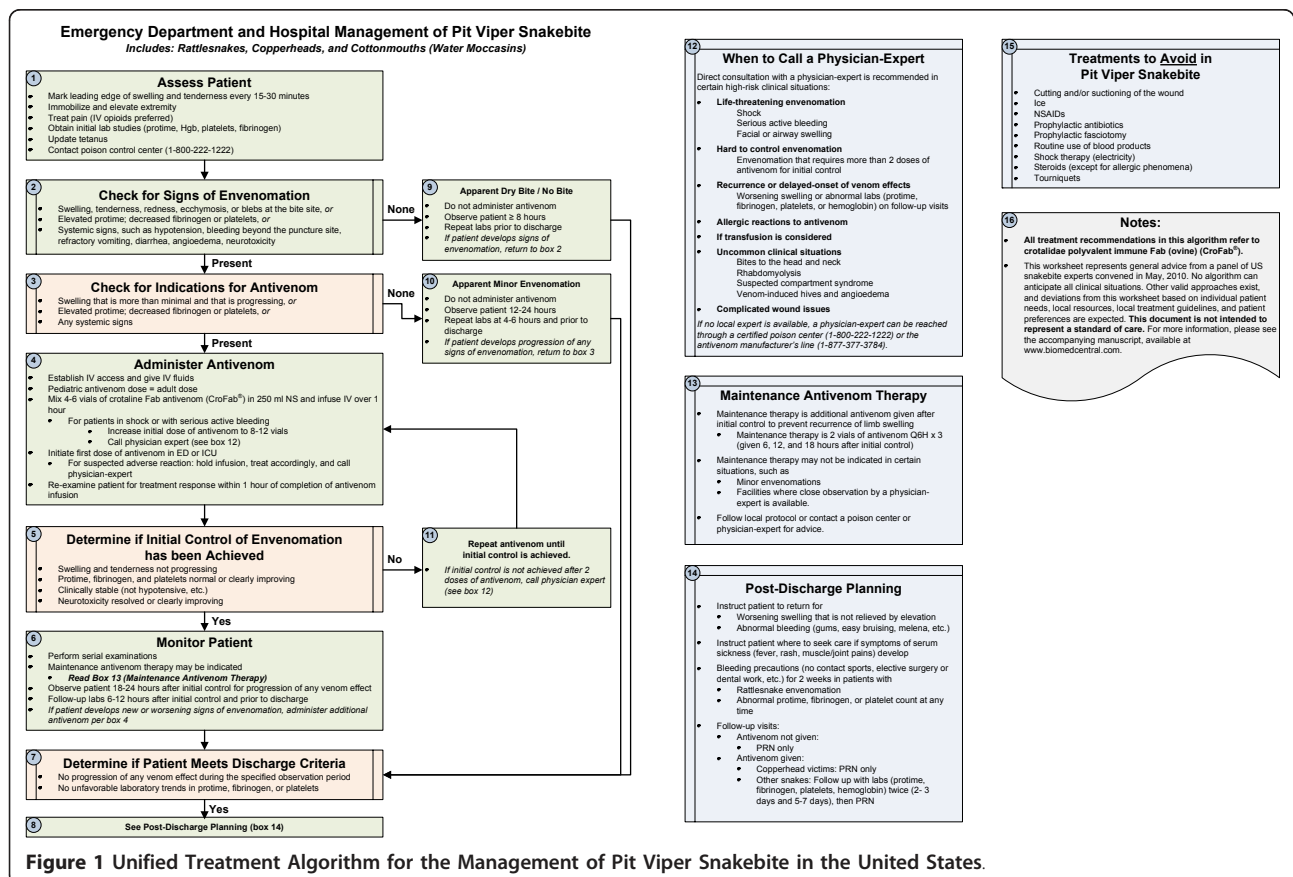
**Emergency Department and Hospital Management of Pit Viper Snakebite**
*Includes: Rattlesnakes, Copperheads, and Cottonmouths (Water Moccasins)*

1
**Assess Patient**
- Mark leading edge of swelling and tenderness every 15-30 minutes
- Immobilize and elevate extremity
- Treat pain (IV opioids preferred)
- Obtain initial lab studies (protime, Hgb, platelets, fibrinogen)
- Update tetanus
- Contact poison control center (1-800-222-1222)

2
**Check for Signs of Envenomation**
- Swelling, tenderness, redness, ecchymosis, or blebs at the bite site, *or*
- Elevated protime; decreased fibrinogen or platelets, *or*
- Systemic signs, such as hypotension, bleeding beyond the puncture site, refractory vomiting, diarrhea, angioedema, neurotoxicity

None

9
**Apparent Dry Bite / No Bite**
- Do not administer antivenom
- Observe patient ≥ 8 hours
- Repeat labs prior to discharge
- *If patient develops signs of envenomation, return to box 2*

Present

3
**Check for Indications for Antivenom**
- Swelling that is more than minimal and that is progressing, *or*
- Elevated protime; decreased fibrinogen or platelets, *or*
- Any systemic signs

None

10
**Apparent Minor Envenomation**
- Do not administer antivenom
- Observe patient 12-24 hours
- Repeat labs at 4-6 hours and prior to discharge
- *If patient develops progression of any signs of envenomation, return to box 3*

Present

4
**Administer Antivenom**
- Establish IV access and give IV fluids
- Pediatric antivenom dose = adult dose
- Mix 4-6 vials of crotaline Fab antivenom (CroFab®) in 250 ml NS and infuse IV over 1 hour
  - For patients in shock or with serious active bleeding
    - Increase initial dose of antivenom to 8-12 vials
    - Call physician expert (see box 12)
- Initiate first dose of antivenom in ED or ICU
  - For suspected adverse reaction: hold infusion, treat accordingly, and call physician-expert
- Re-examine patient for treatment response within 1 hour of completion of antivenom infusion

5
**Determine if Initial Control of Envenomation has been Achieved**
- Swelling and tenderness not progressing
- Protime, fibrinogen, and platelets normal or clearly improving
- Clinically stable (not hypotensive, etc.)
- Neurotoxicity resolved or clearly improving

No

11
**Repeat antivenom until initial control is achieved.**
- *If initial control is not achieved after 2 doses of antivenom, call physician expert (see box 12)*

Yes

6
**Monitor Patient**
- Perform serial examinations
- Maintenance antivenom therapy may be indicated
  - ***Read Box 13 (Maintenance Antivenom Therapy)***
- Observe patient 18-24 hours after initial control for progression of any venom effect
- Follow-up labs 6-12 hours after initial control and prior to discharge
- *If patient develops new or worsening signs of envenomation, administer additional antivenom per box 4*

7
**Determine if Patient Meets Discharge Criteria**
- No progression of any venom effect during the specified observation period
- No unfavorable laboratory trends in protime, fibrinogen, or platelets

Yes

8
**See Post-Discharge Planning (box 14)**

12
**When to Call a Physician-Expert**
Direct consultation with a physician-expert is recommended in certain high-risk clinical situations:
- **Life-threatening envenomation**
  Shock
  Serious active bleeding
  Facial or airway swelling
- **Hard to control envenomation**
  Envenomation that requires more than 2 doses of antivenom for initial control
- **Recurrence or delayed-onset of venom effects**
  Worsening swelling or abnormal labs (protime, fibrinogen, platelets, or hemoglobin) on follow-up visits
- **Allergic reactions to antivenom**
- **If transfusion is considered**
- **Uncommon clinical situations**
  Bites to the head and neck
  Rhabdomyolysis
  Suspected compartment syndrome
  Venom-induced hives and angioedema
- **Complicated wound issues**

*If no local expert is available, a physician-expert can be reached through a certified poison center (1-800-222-1222) or the antivenom manufacturer's line (1-877-377-3784).*

13
**Maintenance Antivenom Therapy**
- Maintenance therapy is additional antivenom given after initial control to prevent recurrence of limb swelling
  - Maintenance therapy is 2 vials of antivenom Q6H x 3 (given 6, 12, and 18 hours after initial control)
- Maintenance therapy may not be indicated in certain situations, such as
  - Minor envenomations
  - Facilities where close observation by a physician-expert is available.
- Follow local protocol or contact a poison center or physician-expert for advice.

14
**Post-Discharge Planning**
- Instruct patient to return for
  - Worsening swelling that is not relieved by elevation
  - Abnormal bleeding (gums, easy bruising, melena, etc.)
- Instruct patient where to seek care if symptoms of serum sickness (fever, rash, muscle/joint pains) develop
- Bleeding precautions (no contact sports, elective surgery or dental work, etc.) for 2 weeks in patients with
  - Rattlesnake envenomation
  - Abnormal protime, fibrinogen, or platelet count at any time
- Follow-up visits:
  - Antivenom not given:
    - PRN only
  - Antivenom given:
    - Copperhead victims: PRN only
    - Other snakes: Follow up with labs (protime, fibrinogen, platelets, hemoglobin) twice (2- 3 days and 5-7 days), then PRN

15
**Treatments to Avoid in Pit Viper Snakebite**
- Cutting and/or suctioning of the wound
- Ice
- NSAIDs
- Prophylactic antibiotics
- Prophylactic fasciotomy
- Routine use of blood products
- Shock therapy (electricity)
- Steroids (except for allergic phenomena)
- Tourniquets

16
**Notes:**
- **All treatment recommendations in this algorithm refer to crotalidae polyvalent immune Fab (ovine) (CroFab®).**
- This worksheet represents general advice from a panel of US snakebite experts convened in May, 2010. No algorithm can anticipate all clinical situations. Other valid approaches exist, and deviations from this worksheet based on individual patient needs, local resources, local treatment guidelines, and patient preferences are expected. **This document is not intended to represent a standard of care.** For more information, please see the accompanying manuscript, available at www.biomedcentral.com.

**Figure 1 Unified Treatment Algorithm for the Management of Pit Viper Snakebite in the United States**.